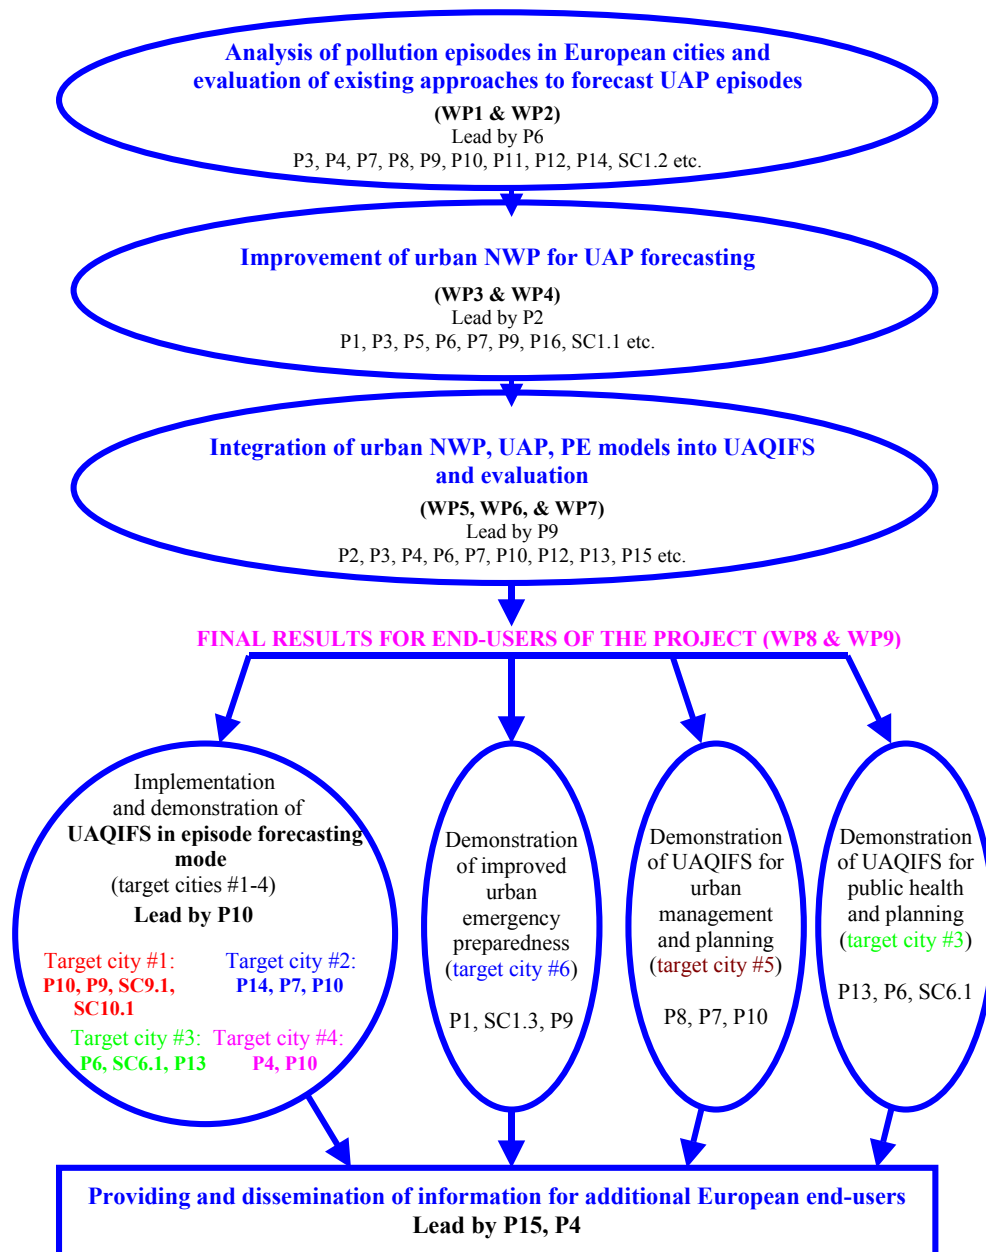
Analysis of pollution episodes in European cities and evaluation of existing approaches to forecast UAP episodes
(WP1 & WP2)
Lead by P6
P3, P4, P7, P8, P9, P10, P11, P12, P14, SC1.2 etc.

Improvement of urban NWP for UAP forecasting
(WP3 & WP4)
Lead by P2
P1, P3, P5, P6, P7, P9, P16, SC1.1 etc.

Integration of urban NWP, UAP, PE models into UAQIFS and evaluation
(WP5, WP6, & WP7)
Lead by P9
P2, P3, P4, P6, P7, P10, P12, P13, P15 etc.

FINAL RESULTS FOR END-USERS OF THE PROJECT (WP8 & WP9)

Implementation and demonstration of UAQIFS in episode forecasting mode
(target cities #1-4)
Lead by P10
Target city #1: P10, P9, SC9.1, SC10.1
Target city #2: P14, P7, P10
Target city #3: P6, SC6.1, P13
Target city #4: P4, P10

Demonstration of improved urban emergency preparedness (target city #6)
P1, SC1.3, P9

Demonstration of UAQIFS for urban management and planning (target city #5)
P8, P7, P10

Demonstration of UAQIFS for public health and planning (target city #3)
P13, P6, SC6.1

Providing and dissemination of information for additional European end-users
Lead by P15, P4